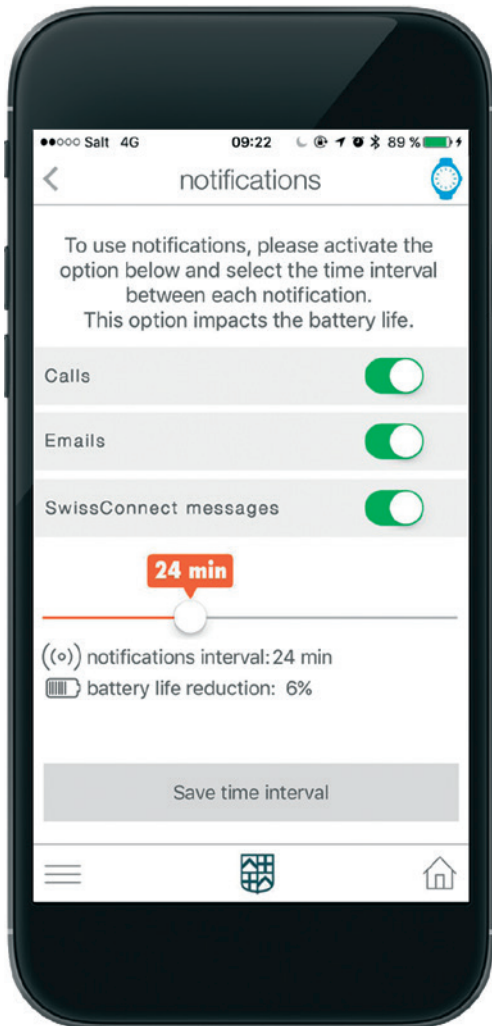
●●○○○ Salt 4G 09:22 89 %

notifications

To use notifications, please activate the option below and select the time interval between each notification.
This option impacts the battery life.

Calls

Emails

SwissConnect messages

24 min

notifications interval: 24 min

battery life reduction: 6%

Save time interval